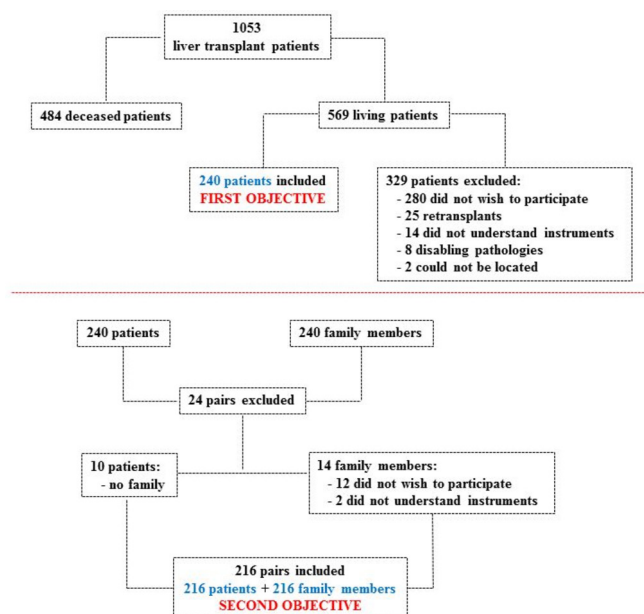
1053
liver transplant patients

484 deceased patients

569 living patients

240 patients included
FIRST OBJECTIVE

329 patients excluded:
- 280 did not wish to participate
- 25 retransplants
- 14 did not understand instruments
- 8 disabling pathologies
- 2 could not be located

240 patients

240 family members

24 pairs excluded

10 patients:
- no family

14 family members:
- 12 did not wish to participate
- 2 did not understand instruments

216 pairs included
216 patients + 216 family members
SECOND OBJECTIVE